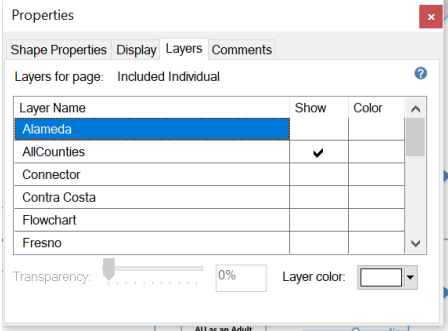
Properties

Shape Properties | Display | Layers | Comments

Layers for page: Included Individual

| Layer Name | Show | Color |
|---|---|---|
| Alameda | | |
| AllCounties | ✔ | |
| Connector | | |
| Contra Costa | | |
| Flowchart | | |
| Fresno | | |

Transparency: 0%

Layer color:

All as an Adult